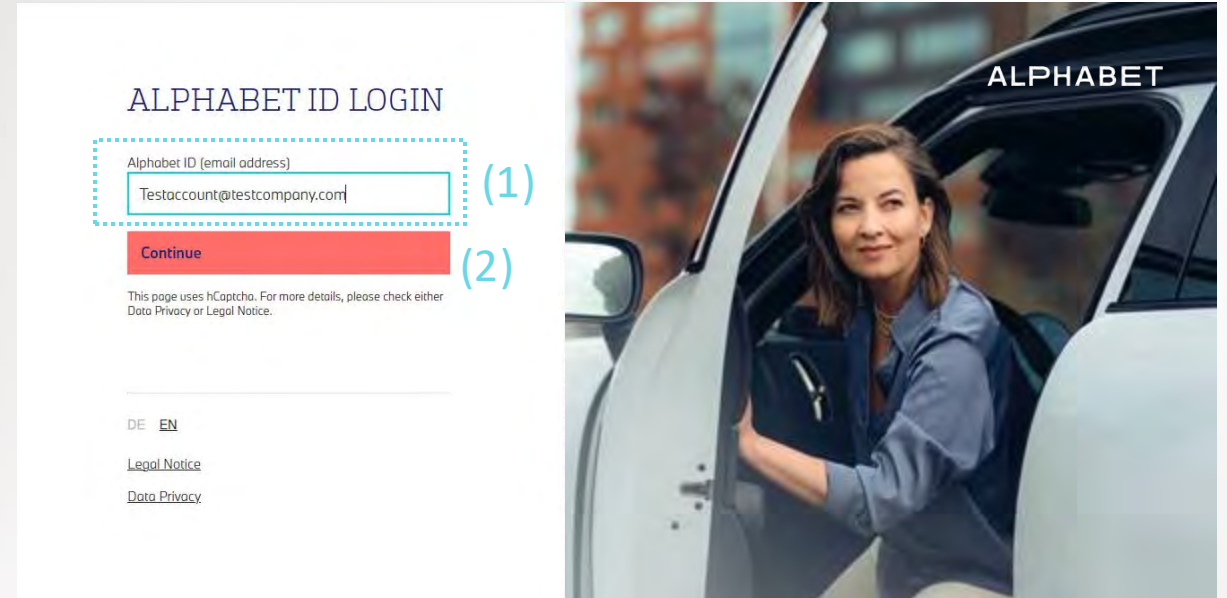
ALPHABET ID LOGIN

Alphabet ID (email address)

Testaccount@testcompany.com

(1)

Continue

(2)

This page uses hCaptcha. For more details, please check either Data Privacy or Legal Notice.

DE EN

Legal Notice

Data Privacy

ALPHABET